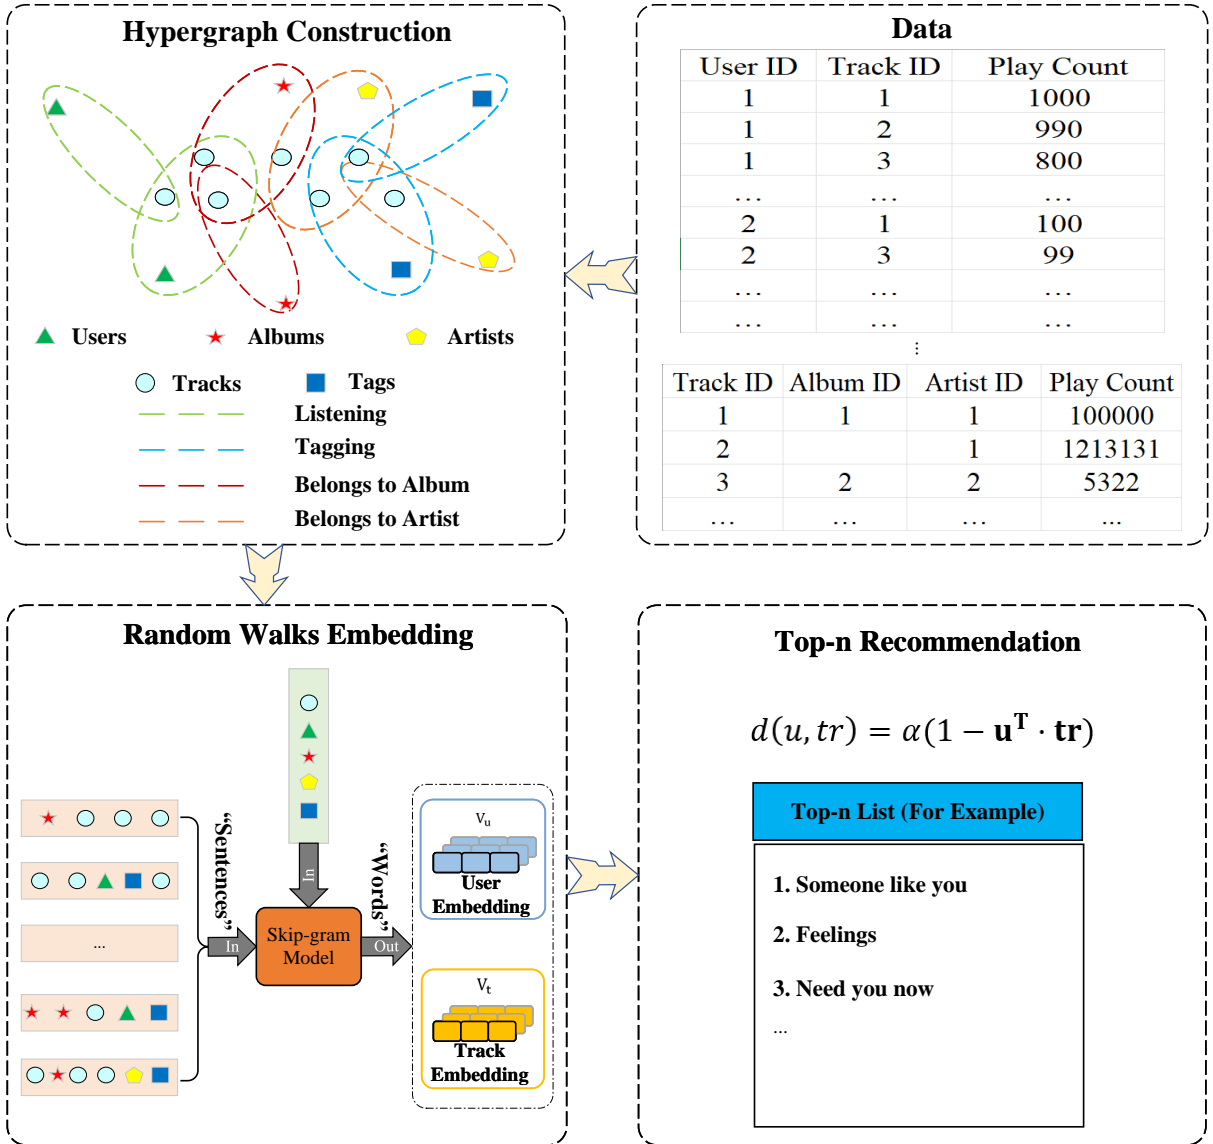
Hypergraph Construction

Users Albums Artists

Tracks Tags

Listening

Tagging

Belongs to Album

Belongs to Artist

Data

| User ID | Track ID | Play Count |
|---|---|---|
| 1 | 1 | 1000 |
| 1 | 2 | 990 |
| 1 | 3 | 800 |
| … | … | … |
| 2 | 1 | 100 |
| 2 | 3 | 99 |
| … | … | … |
| … | … | … |

⋮

| Track ID | Album ID | Artist ID | Play Count |
|---|---|---|---|
| 1 | 1 | 1 | 100000 |
| 2 | | 1 | 1213131 |
| 3 | 2 | 2 | 5322 |
| … | … | … | … |

Random Walks Embedding

...

"Sentences"

In

In

Skip-gram Model

Out

"Words"

$V_u$

User Embedding

$V_t$

Track Embedding

Top-n Recommendation

$d(u, tr) = \alpha(1 - \mathbf{u}^T \cdot \mathbf{tr})$

Top-n List (For Example)

1. Someone like you

2. Feelings

3. Need you now

...